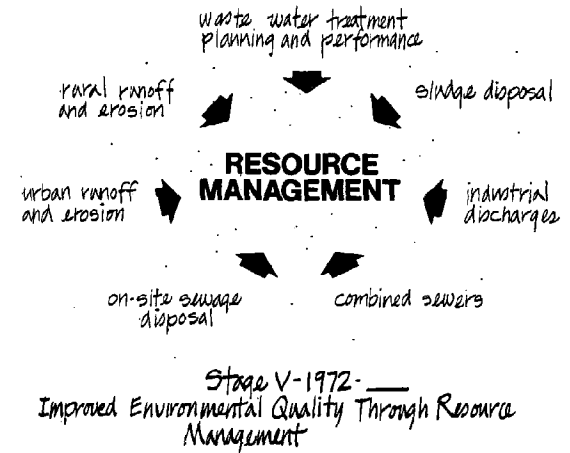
waste water treatment planning and performance

rural runoff and erosion

sludge disposal

RESOURCE MANAGEMENT

urban runoff and erosion

industrial discharges

on-site sewage disposal

combined sewers

Stage V-1972-
Improved Environmental Quality Through Resource Management